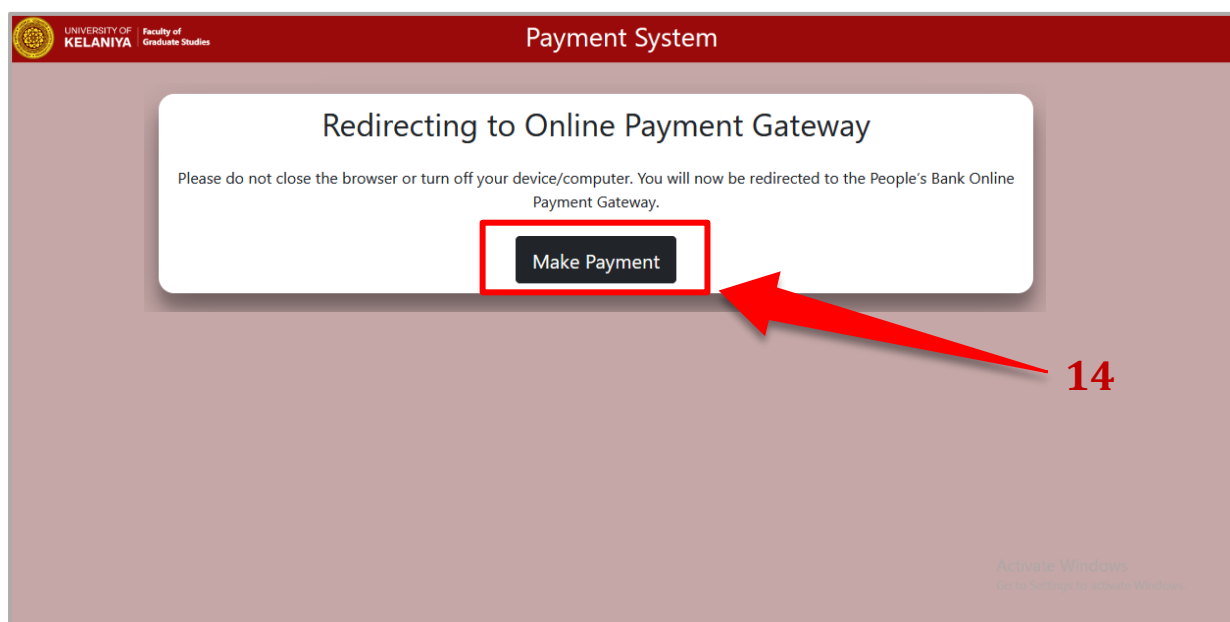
UNIVERSITY OF KELANIYA | Faculty of Graduate Studies

Payment System

Redirecting to Online Payment Gateway

Please do not close the browser or turn off your device/computer. You will now be redirected to the People's Bank Online Payment Gateway.

Make Payment

14

Activate Windows
Go to Settings to activate Windows.